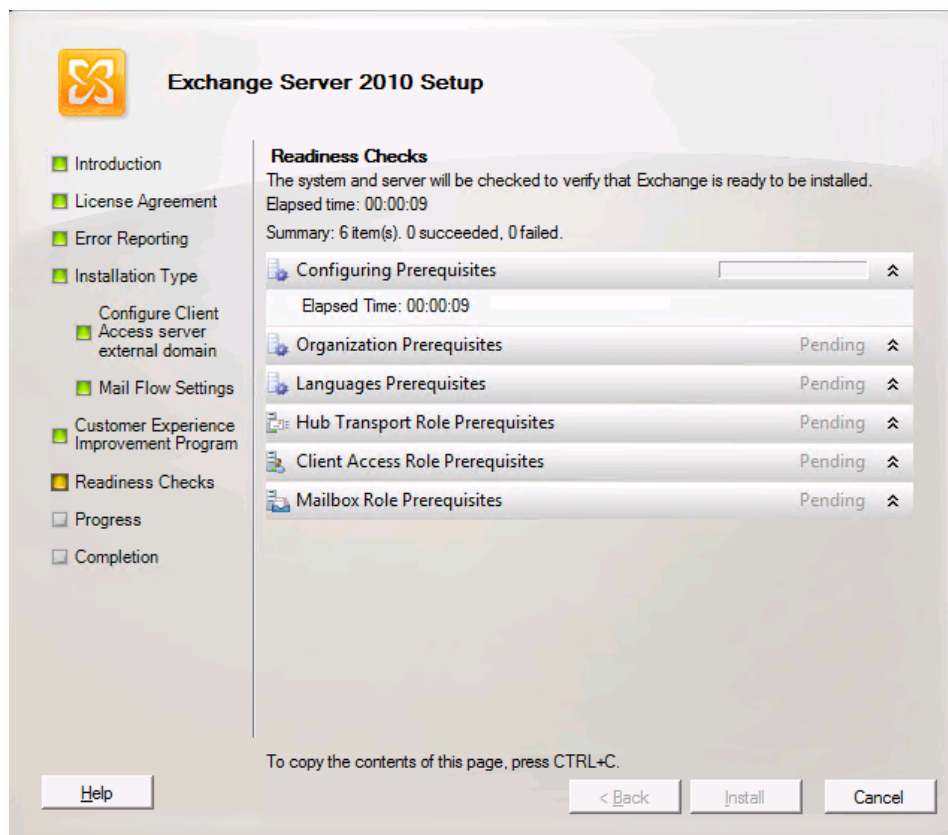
Exchange Server 2010 Setup

Introduction

License Agreement

Error Reporting

Installation Type

Configure Client Access server external domain

Mail Flow Settings

Customer Experience Improvement Program

Readiness Checks

Progress

Completion

Readiness Checks

The system and server will be checked to verify that Exchange is ready to be installed.

Elapsed time: 00:00:09

Summary: 6 item(s). 0 succeeded, 0 failed.

Configuring Prerequisites

Elapsed Time: 00:00:09

Organization Prerequisites Pending

Languages Prerequisites Pending

Hub Transport Role Prerequisites Pending

Client Access Role Prerequisites Pending

Mailbox Role Prerequisites Pending

To copy the contents of this page, press CTRL+C.

Help

< Back

Install

Cancel